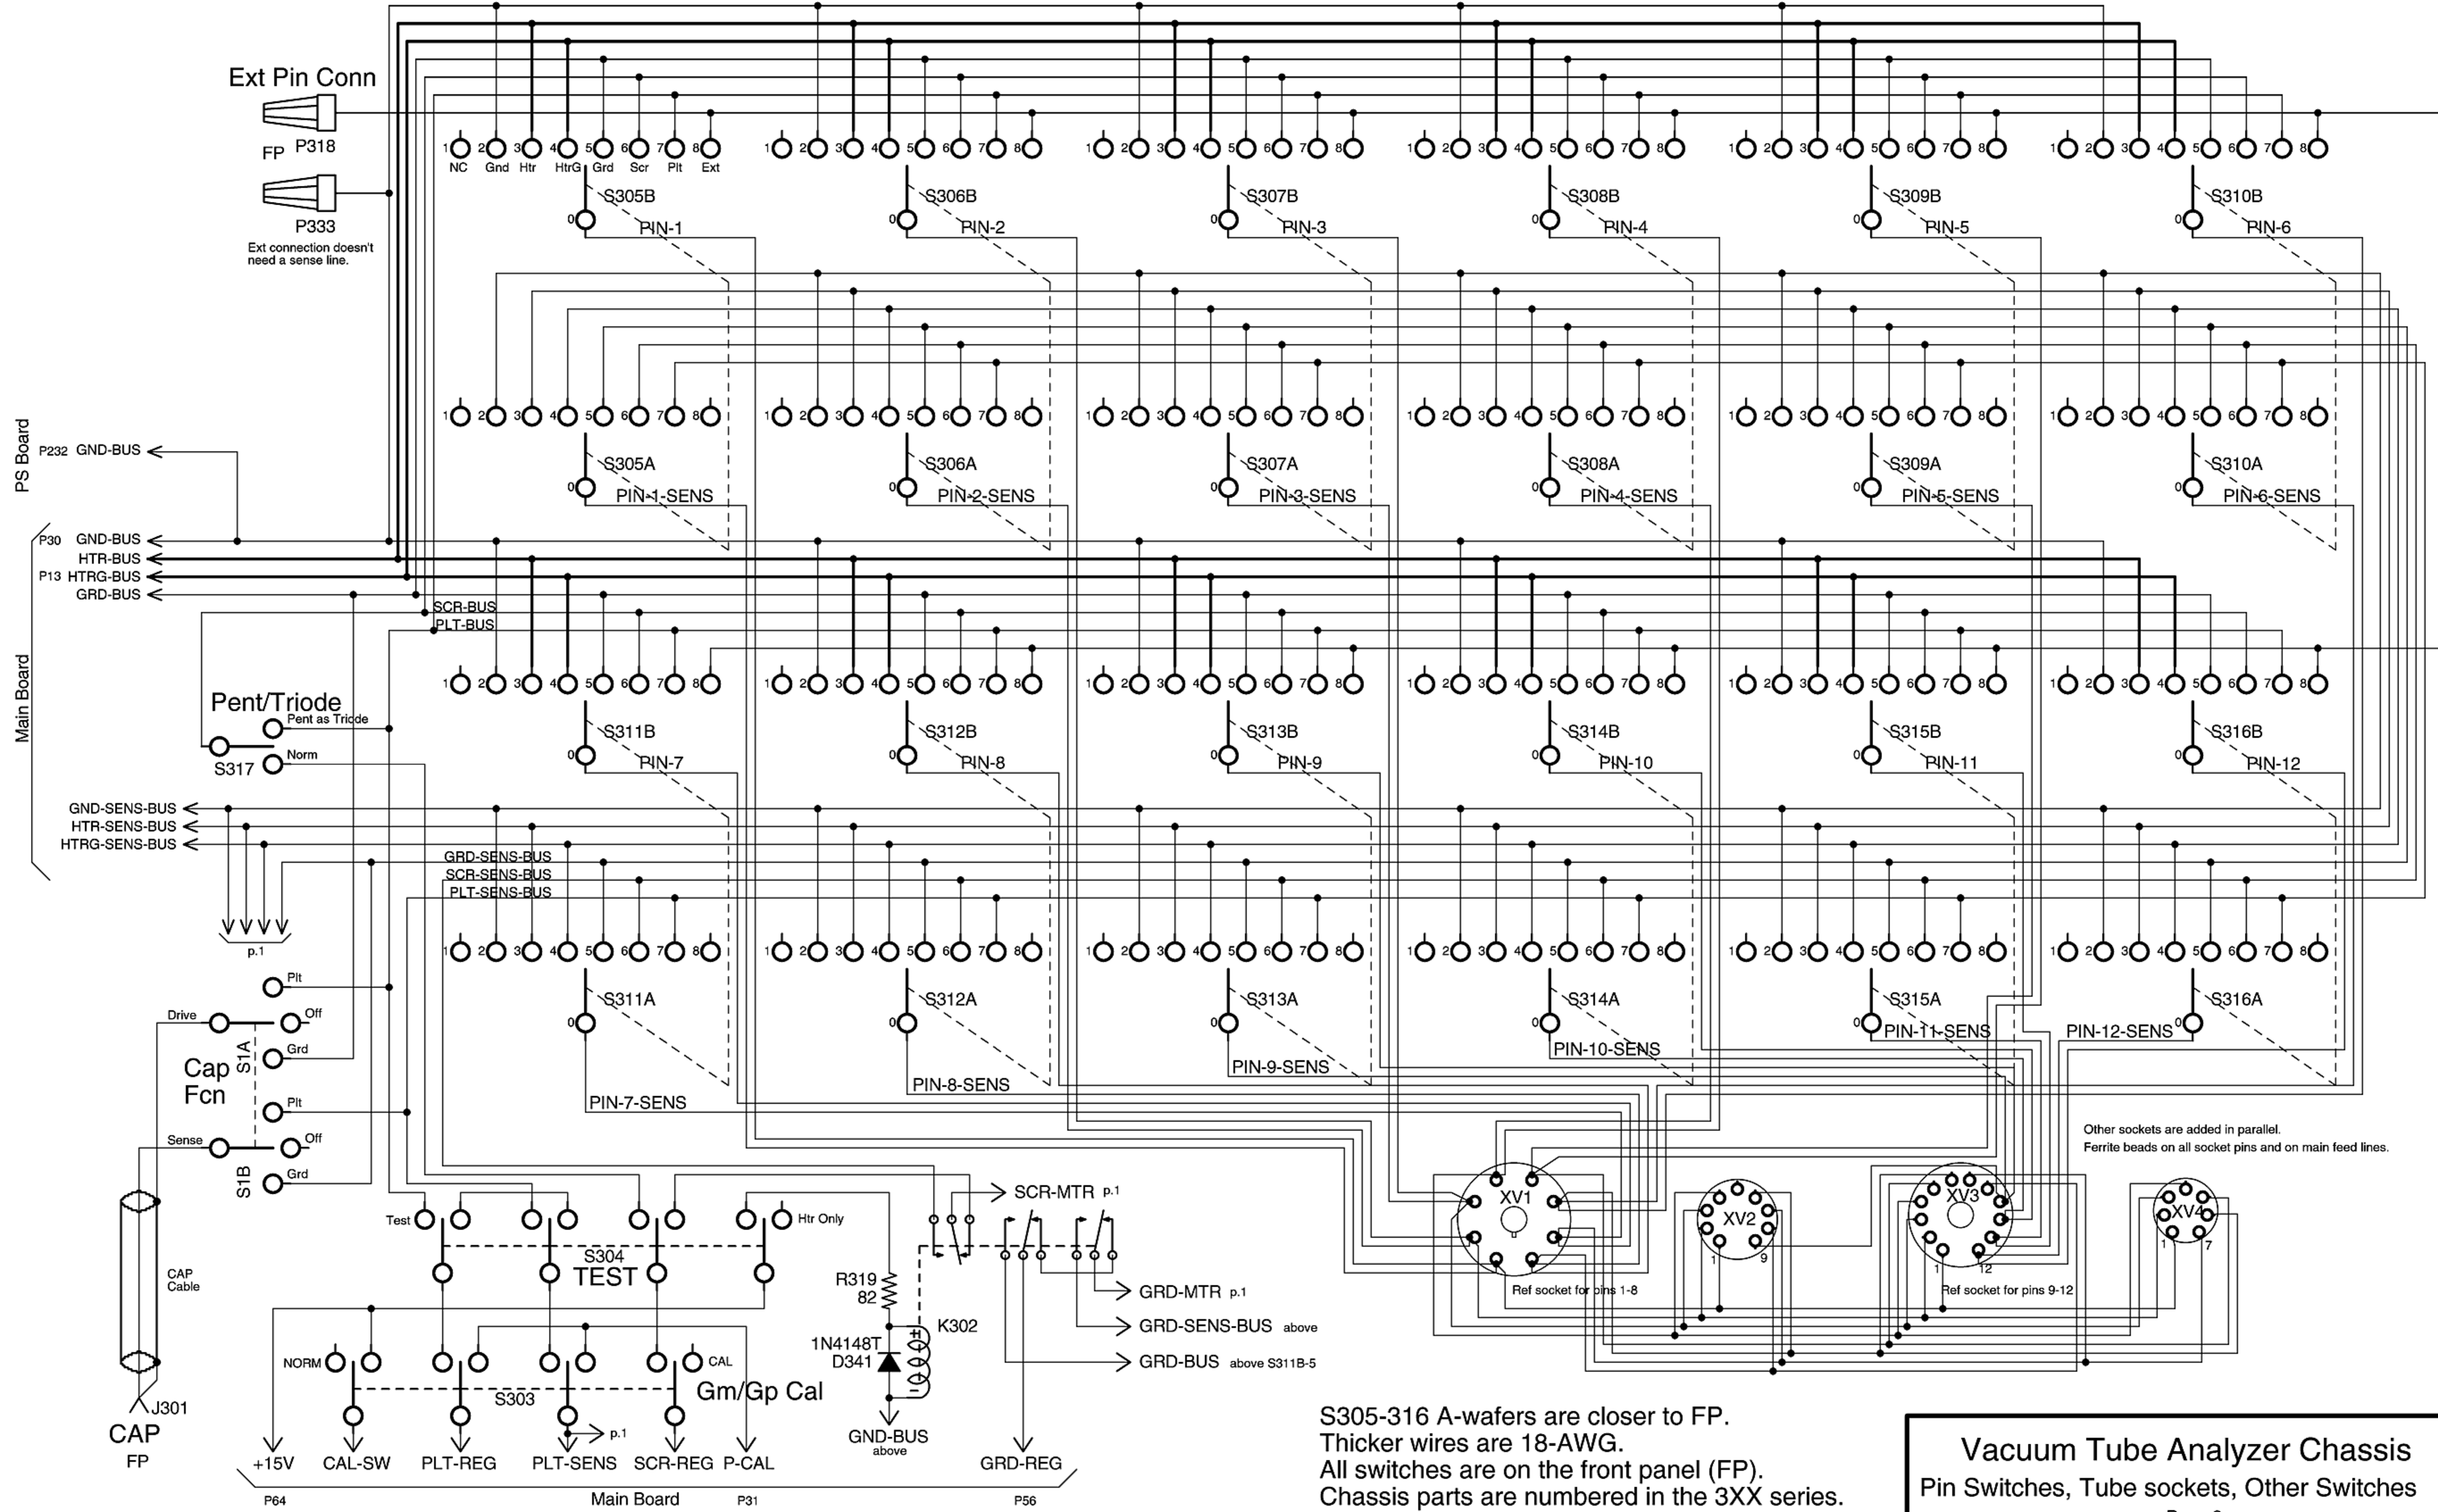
Ext Pin Conn

FP P318

P333

Ext connection doesn't need a sense line.

1 NC 2 Gnd 3 Htr 4 HtrG 5 Grd 6 Scr 7 Plt 8 Ext

S305B 0 PIN-1
S306B 0 PIN-2
S307B 0 PIN-3
S308B 0 PIN-4
S309B 0 PIN-5
S310B 0 PIN-6

S305A 0 PIN-1-SENS
S306A 0 PIN-2-SENS
S307A 0 PIN-3-SENS
S308A 0 PIN-4-SENS
S309A 0 PIN-5-SENS
S310A 0 PIN-6-SENS

PS Board
P232 GND-BUS

Main Board
P30 GND-BUS
HTR-BUS
P13 HTRG-BUS
GRD-BUS
SCR-BUS
PLT-BUS

Pent/Triode
Pent as Triode
Norm
S317

S311B 0 PIN-7
S312B 0 PIN-8
S313B 0 PIN-9
S314B 0 PIN-10
S315B 0 PIN-11
S316B 0 PIN-12

GND-SENS-BUS
HTR-SENS-BUS
HTRG-SENS-BUS
GRD-SENS-BUS
SCR-SENS-BUS
PLT-SENS-BUS

p.1

S311A 0 PIN-7-SENS
S312A 0 PIN-8-SENS
S313A 0 PIN-9-SENS
S314A 0 PIN-10-SENS
S315A 0 PIN-11-SENS
PIN-12-SENS 0 S316A

Plt
Drive
Off
S1A
Grd
Cap Fcn
Plt
Sense
Off
S1B
Grd

CAP Cable
J301
CAP
FP

Test
Htr Only
S304
TEST

NORM
CAL
S303
Gm/Gp Cal

+15V CAL-SW PLT-REG PLT-SENS p.1 SCR-REG P-CAL

P64 Main Board P31 P56

R319 82
1N4148T D341
K302
GND-BUS above

SCR-MTR p.1
GRD-MTR p.1
GRD-SENS-BUS above
GRD-BUS above S311B-5
GRD-REG

XV1
Ref socket for pins 1-8
XV2
1 9
XV3
1 12
Ref socket for pins 9-12
XV4
1 7

Other sockets are added in parallel.
Ferrite beads on all socket pins and on main feed lines.

S305-316 A-wafers are closer to FP.
Thicker wires are 18-AWG.
All switches are on the front panel (FP).
Chassis parts are numbered in the 3XX series.

Vacuum Tube Analyzer Chassis
Pin Switches, Tube sockets, Other Switches